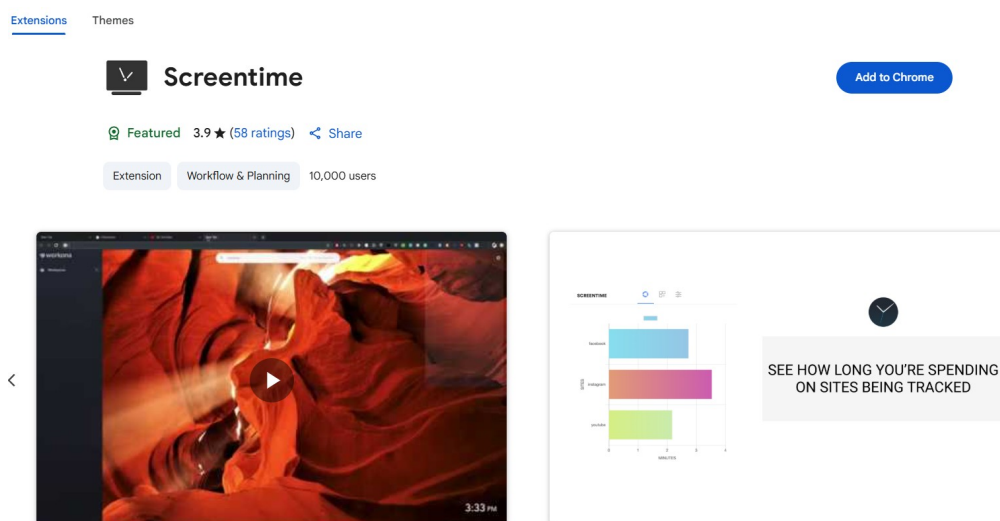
Extensions Themes

Screentime

Add to Chrome

Featured 3.9 ★ (58 ratings) Share

Extension Workflow & Planning 10,000 users

workona

3:33 PM

SCREENTIME

facebook

instagram

youtube

SITES

MINUTES

SEE HOW LONG YOU'RE SPENDING ON SITES BEING TRACKED